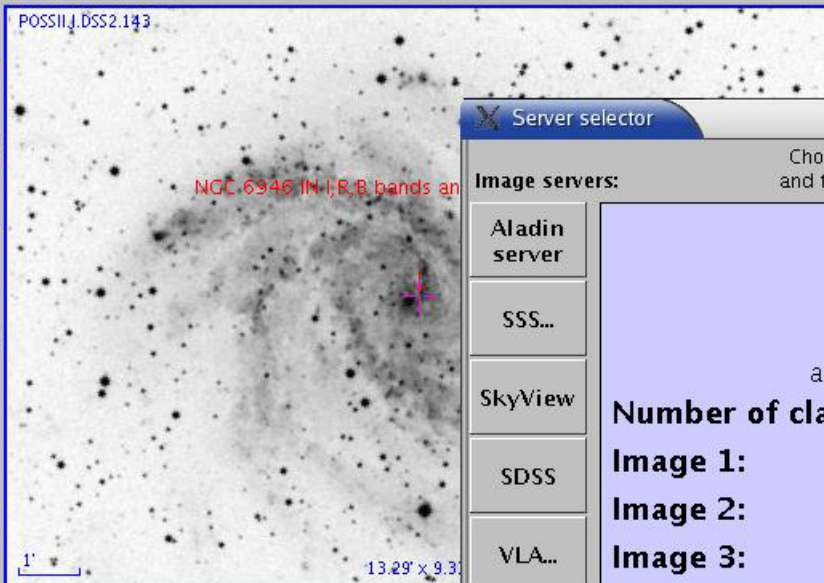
POSSII.J.DSS2.143

NGC 6946 IN I,R,B bands an

Server selector

Image servers:

Cho
and t

Aladin server

SSS...

SkyView

SDSS

VLA...

a

Number of cla

Image 1:

Image 2:

Image 3:

1'

13.29' x 9.3